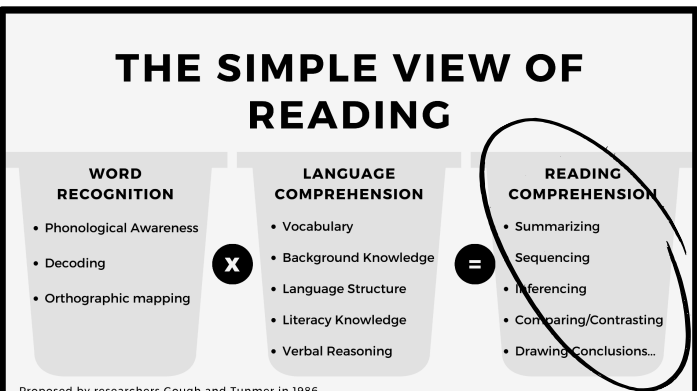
THE SIMPLE VIEW OF READING

WORD RECOGNITION
• Phonological Awareness
• Decoding
• Orthographic mapping

X

LANGUAGE COMPREHENSION
• Vocabulary
• Background Knowledge
• Language Structure
• Literacy Knowledge
• Verbal Reasoning

=

READING COMPREHENSION
• Summarizing
• Sequencing
• Inferencing
• Comparing/Contrasting
• Drawing Conclusions...

Proposed by researchers Gough and Tunmer in 1986